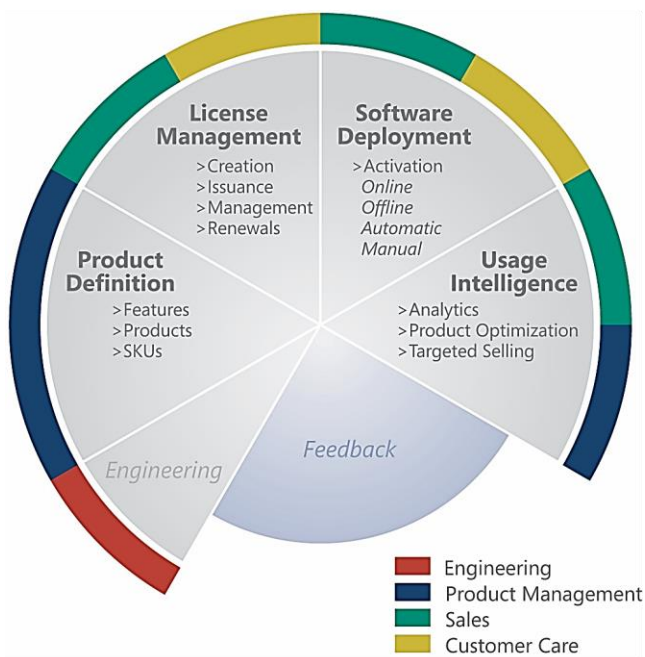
License Management
>Creation
>Issuance
>Management
>Renewals

Software Deployment
>Activation
Online
Offline
Automatic
Manual

Product Definition
>Features
>Products
>SKUs

Usage Intelligence
>Analytics
>Product Optimization
>Targeted Selling

Engineering

Feedback

Engineering
Product Management
Sales
Customer Care